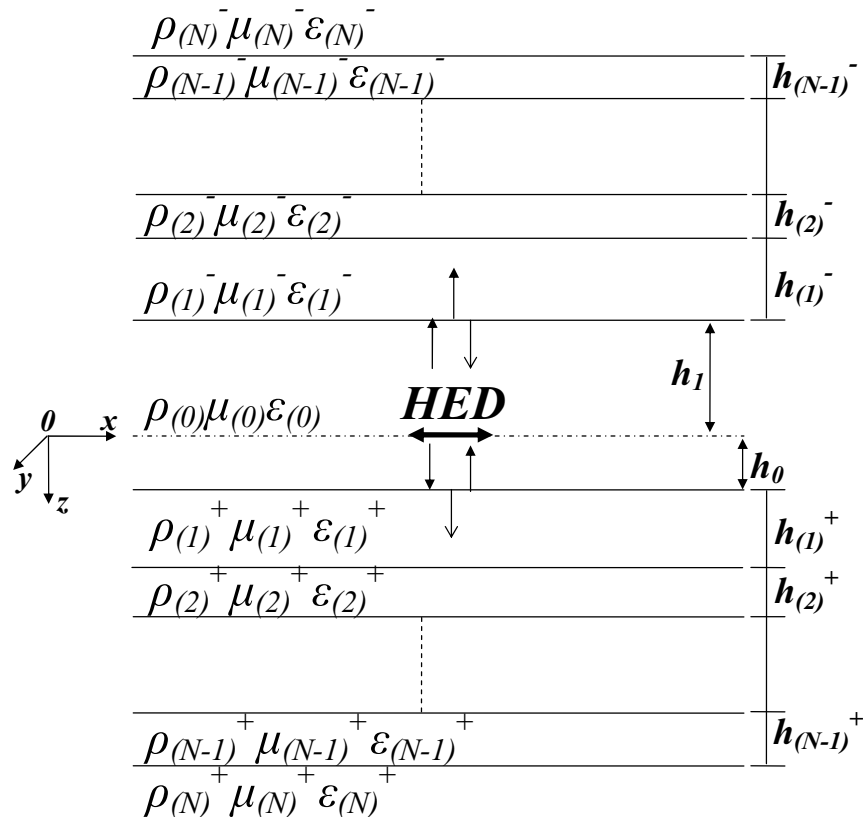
$\rho_{(N)}^{-}\mu_{(N)}^{-}\varepsilon_{(N)}^{-}$

$\rho_{(N-1)}^{-}\mu_{(N-1)}^{-}\varepsilon_{(N-1)}^{-}$

$h_{(N-1)}^{-}$

$\rho_{(2)}^{-}\mu_{(2)}^{-}\varepsilon_{(2)}^{-}$

$h_{(2)}^{-}$

$\rho_{(1)}^{-}\mu_{(1)}^{-}\varepsilon_{(1)}^{-}$

$h_{(1)}^{-}$

$h_1$

0 x

y z

$\rho_{(0)}\mu_{(0)}\varepsilon_{(0)}$

HED

$h_0$

$\rho_{(1)}^{+}\mu_{(1)}^{+}\varepsilon_{(1)}^{+}$

$h_{(1)}^{+}$

$\rho_{(2)}^{+}\mu_{(2)}^{+}\varepsilon_{(2)}^{+}$

$h_{(2)}^{+}$

$\rho_{(N-1)}^{+}\mu_{(N-1)}^{+}\varepsilon_{(N-1)}^{+}$

$h_{(N-1)}^{+}$

$\rho_{(N)}^{+}\mu_{(N)}^{+}\varepsilon_{(N)}^{+}$